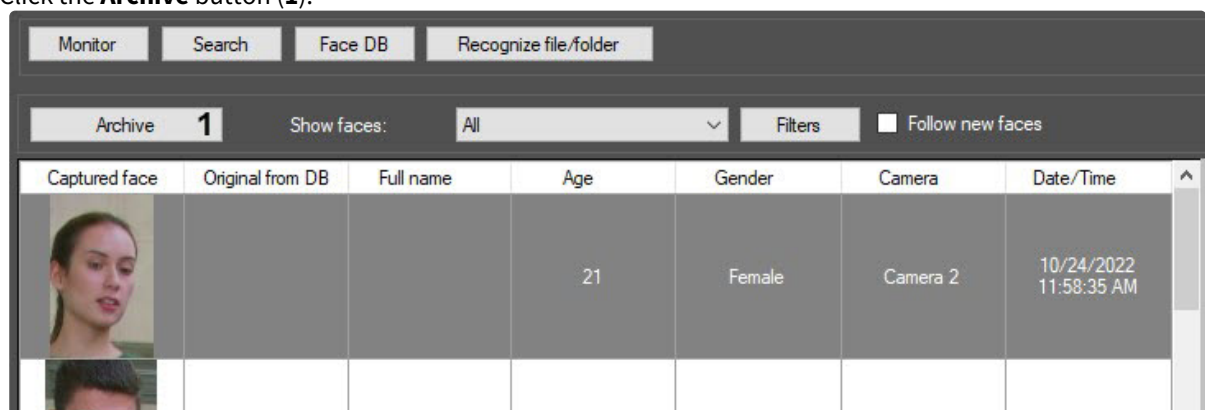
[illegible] the **Archive** button (**1**).

Monitor Search Face DB Recognize file/folder

Archive 1 Show faces: All Filters Follow new faces

| Captured face | Original from DB | Full name | Age | Gender | Camera | Date/Time |
|---|---|---|---|---|---|---|
| | | | 21 | Female | Camera 2 | 10/24/2022 11:58:35 AM |
| | | | | | | |